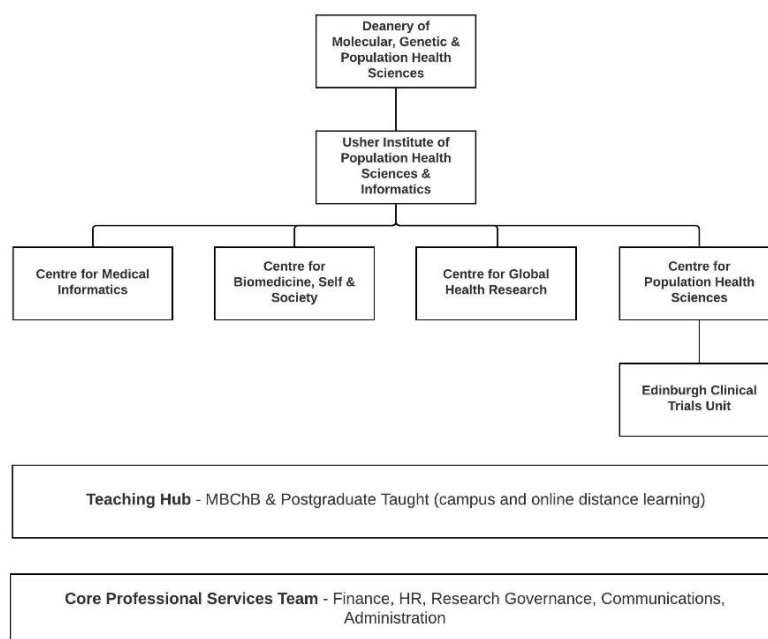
Deanery of Molecular, Genetic & Population Health Sciences

Usher Institute of Population Health Sciences & Informatics

Centre for Medical Informatics

Centre for Biomedicine, Self & Society

Centre for Global Health Research

Centre for Population Health Sciences

Edinburgh Clinical Trials Unit

**Teaching Hub** - MBChB & Postgraduate Taught (campus and online distance learning)

**Core Professional Services Team** - Finance, HR, Research Governance, Communications, Administration